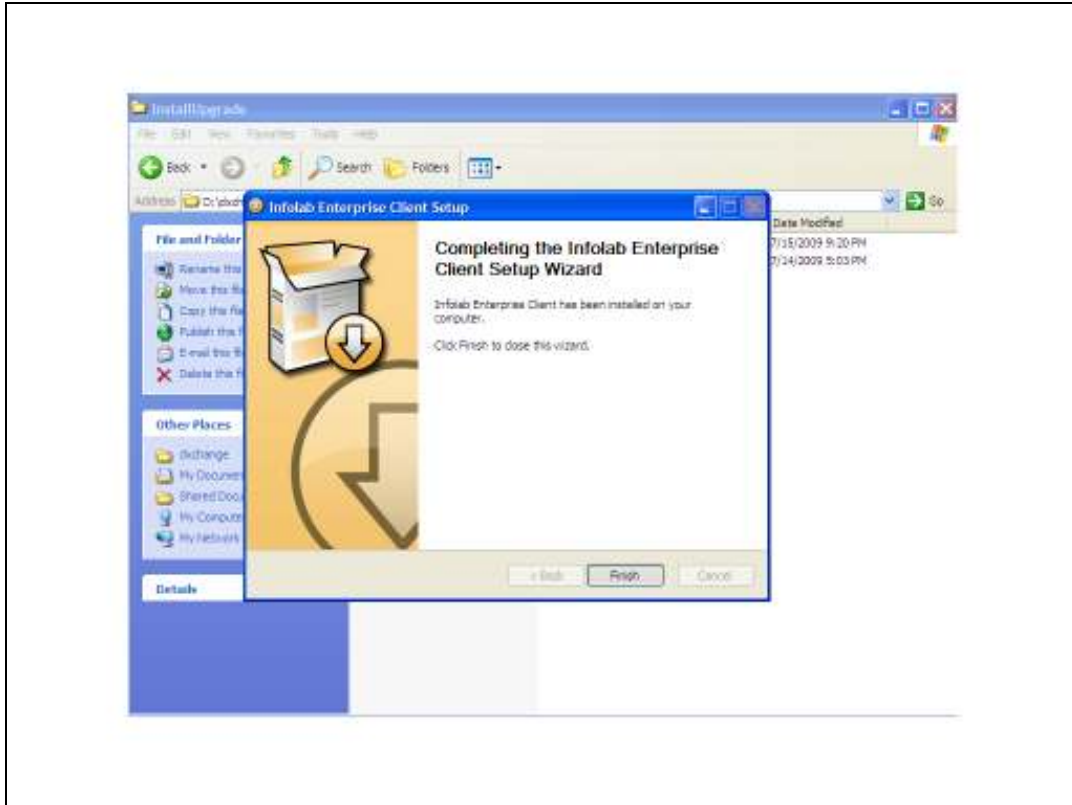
InstallUpgrade

File Edit View Favorites Tools Help

Back Search Folders

Address D:\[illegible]

Go

Date Modified

7/15/2009 9:20 PM

7/14/2009 5:03 PM

File and Folder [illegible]

Rename this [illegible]

Move this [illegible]

Copy this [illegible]

Publish this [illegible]

E-mail this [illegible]

Delete this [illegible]

Other Places

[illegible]change

My Documen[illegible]

Shared Docu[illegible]

My Comput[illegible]

My Network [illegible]

Details

Infolab Enterprise Client Setup

Completing the Infolab Enterprise Client Setup Wizard

Infolab Enterprise Client has been installed on your computer.

Click Finish to close this wizard.

< Back Finish Cancel